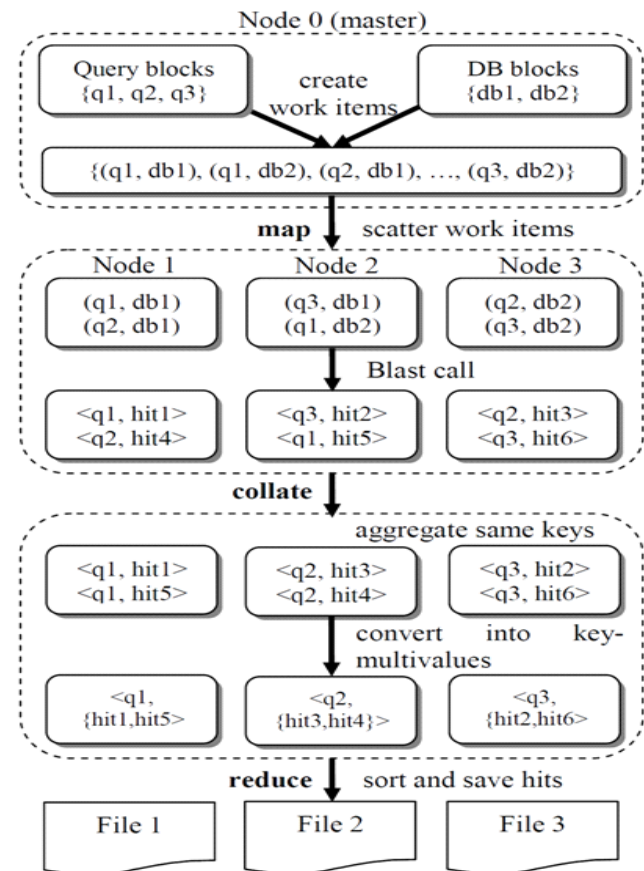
Node 0 (master)

Query blocks
{q1, q2, q3}

create
work items

DB blocks
{db1, db2}

{(q1, db1), (q1, db2), (q2, db1), ..., (q3, db2)}

map scatter work items

Node 1

Node 2

Node 3

(q1, db1)
(q2, db1)

(q3, db1)
(q1, db2)

(q2, db2)
(q3, db2)

Blast call

<q1, hit1>
<q2, hit4>

<q3, hit2>
<q1, hit5>

<q2, hit3>
<q3, hit6>

collate

aggregate same keys

<q1, hit1>
<q1, hit5>

<q2, hit3>
<q2, hit4>

<q3, hit2>
<q3, hit6>

convert into key-multivalues

<q1,
{hit1,hit5>

<q2,
{hit3,hit4}>

<q3,
{hit2,hit6>

reduce sort and save hits

File 1

File 2

File 3